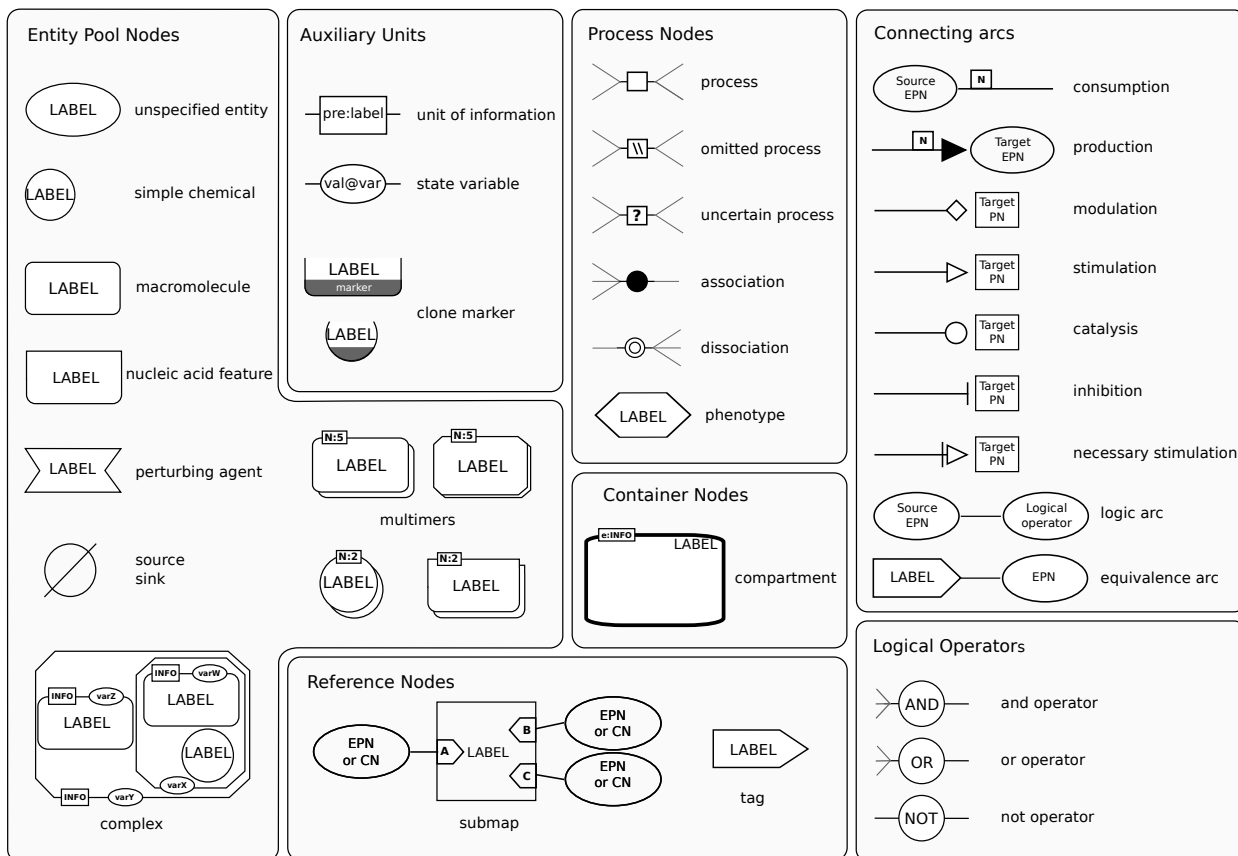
Entity Pool Nodes

LABEL unspecified entity

LABEL simple chemical

LABEL macromolecule

LABEL nucleic acid feature

LABEL perturbing agent

source
sink

INFO varZ LABEL INFO varW LABEL LABEL INFO varY varX
complex

Auxiliary Units

pre:label unit of information

val@var state variable

LABEL marker
LABEL
clone marker

N:5 LABEL N:5 LABEL
multimers
N:2 LABEL N:2 LABEL

Process Nodes

process

\\ omitted process

? uncertain process

association

dissociation

LABEL phenotype

Container Nodes

e:INFO LABEL compartment

Reference Nodes

EPN or CN A LABEL B EPN or CN C EPN or CN
submap

LABEL
tag

Connecting arcs

Source EPN N consumption

N Target EPN production

Target PN modulation

Target PN stimulation

Target PN catalysis

Target PN inhibition

Target PN necessary stimulation

Source EPN Logical operator logic arc

LABEL EPN equivalence arc

Logical Operators

AND and operator

OR or operator

NOT not operator